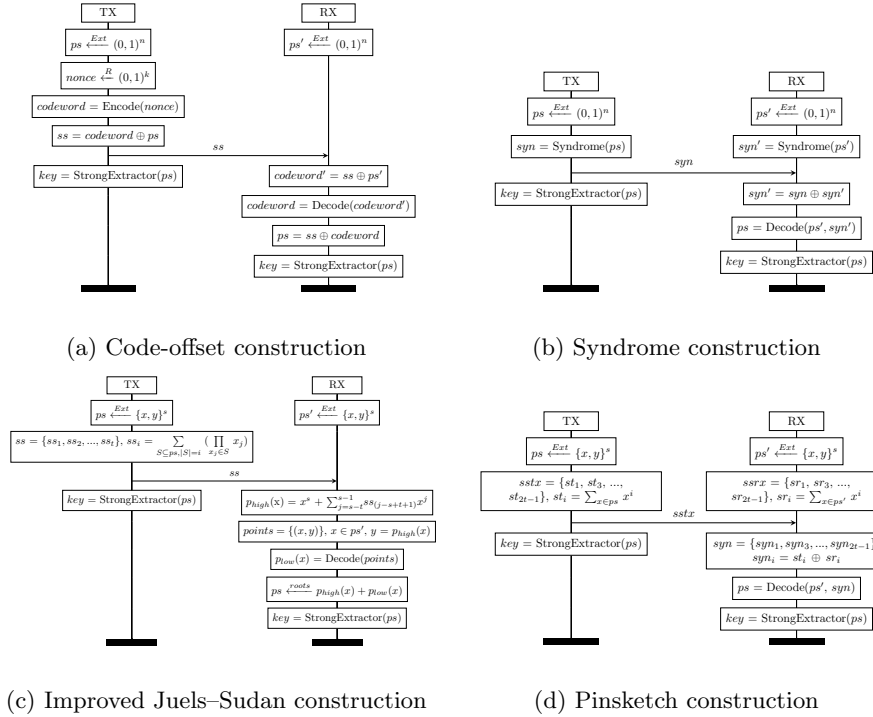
TX

RX

$ps \xleftarrow{Ext} (0,1)^n$

$ps' \xleftarrow{Ext} (0,1)^n$

$nonce \xleftarrow{R} (0,1)^k$

$codeword = \text{Encode}(nonce)$

$ss = codeword \oplus ps$

$ss$

$key = \text{StrongExtractor}(ps)$

$codeword' = ss \oplus ps'$

$codeword = \text{Decode}(codeword')$

$ps = ss \oplus codeword$

$key = \text{StrongExtractor}(ps)$

(a) Code-offset construction

TX

RX

$ps \xleftarrow{Ext} (0,1)^n$

$ps' \xleftarrow{Ext} (0,1)^n$

$syn = \text{Syndrome}(ps)$

$syn' = \text{Syndrome}(ps')$

$syn$

$key = \text{StrongExtractor}(ps)$

$syn' = syn \oplus syn'$

$ps = \text{Decode}(ps', syn')$

$key = \text{StrongExtractor}(ps)$

(b) Syndrome construction

TX

RX

$ps \xleftarrow{Ext} \{x,y\}^s$

$ps' \xleftarrow{Ext} \{x,y\}^s$

$ss = \{ss_1, ss_2, ..., ss_t\},\ ss_i = \sum_{S \subseteq ps, |S|=i} (\prod_{x_j \in S} x_j)$

$ss$

$key = \text{StrongExtractor}(ps)$

$p_{high}(\text{x}) = x^s + \sum_{j=s-t}^{s-1} ss_{(j-s+t+1)}x^j$

$points = \{(x,y)\},\ x \in ps',\ y = p_{high}(x)$

$p_{low}(x) = \text{Decode}(points)$

$ps \xleftarrow{roots} p_{high}(x) + p_{low}(x)$

$key = \text{StrongExtractor}(ps)$

(c) Improved Juels–Sudan construction

TX

RX

$ps \xleftarrow{Ext} \{x,y\}^s$

$ps' \xleftarrow{Ext} \{x,y\}^s$

$sstx = \{st_1, st_3, ..., st_{2t-1}\},\ st_i = \sum_{x \in ps} x^i$

$ssrx = \{sr_1, sr_3, ..., sr_{2t-1}\},\ sr_i = \sum_{x \in ps'} x^i$

$sstx$

$key = \text{StrongExtractor}(ps)$

$syn = \{syn_1, syn_3, ..., syn_{2t-1}\}$ $syn_i = st_i \oplus sr_i$

$ps = \text{Decode}(ps', syn)$

$key = \text{StrongExtractor}(ps)$

(d) Pinsketch construction